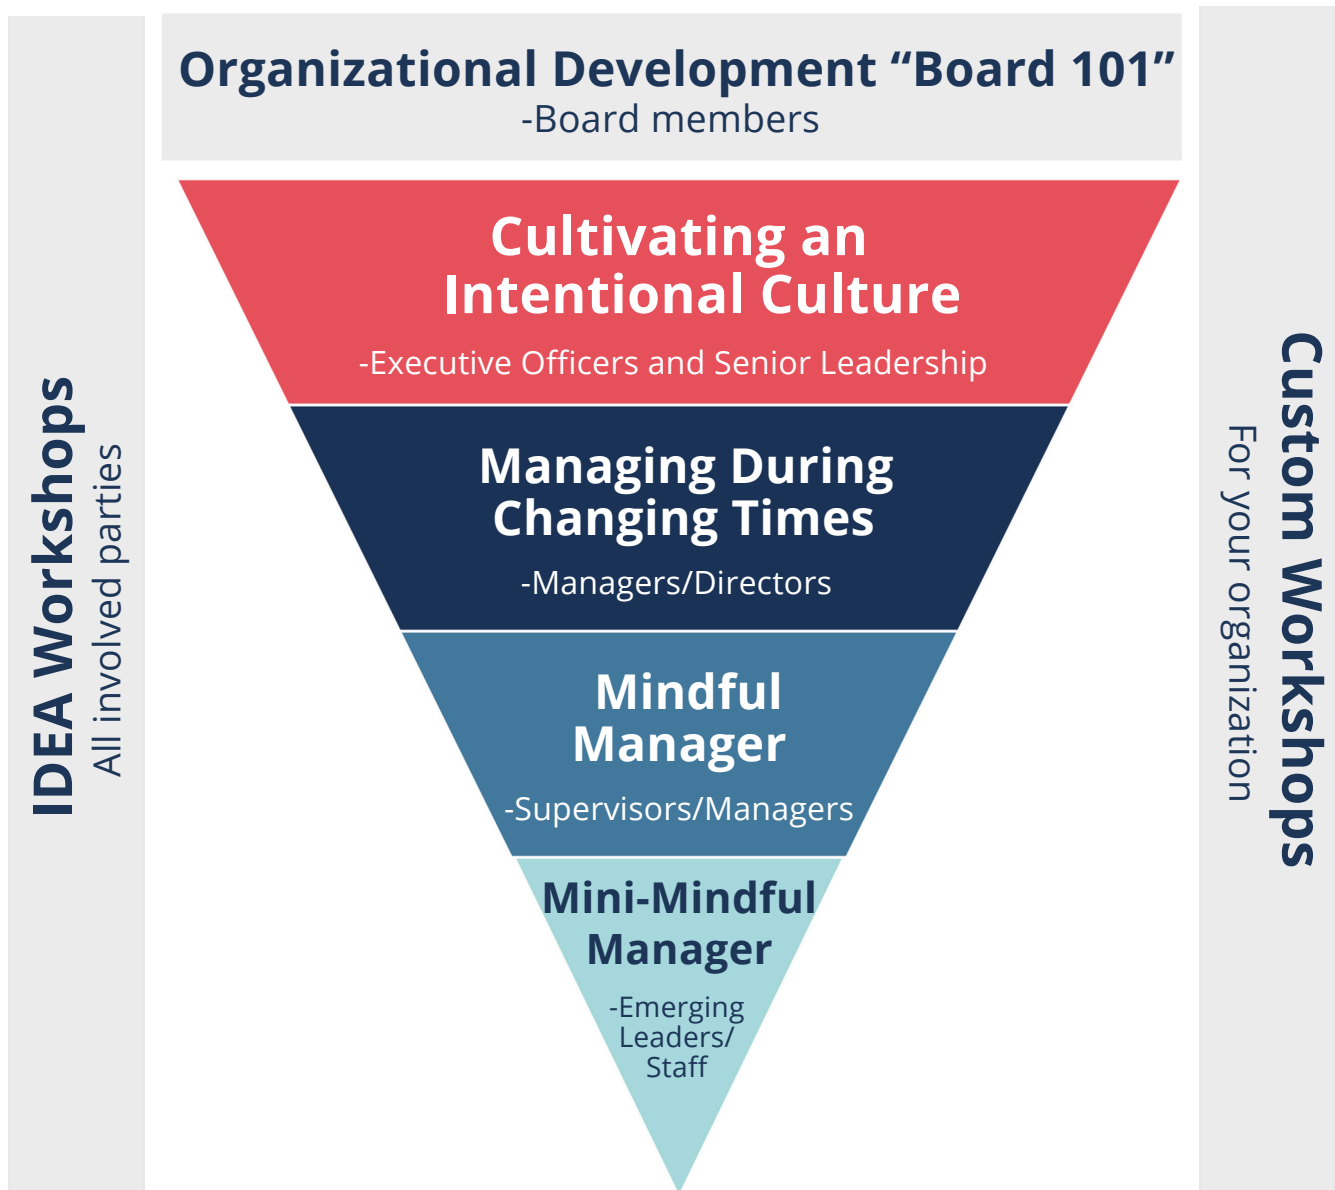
IDEA Workshops
All involved parties

Organizational Development “Board 101”
-Board members

Cultivating an Intentional Culture
-Executive Officers and Senior Leadership

Managing During Changing Times
-Managers/Directors

Mindful Manager
-Supervisors/Managers

Mini-Mindful Manager
-Emerging Leaders/ Staff

Custom Workshops
For your organization